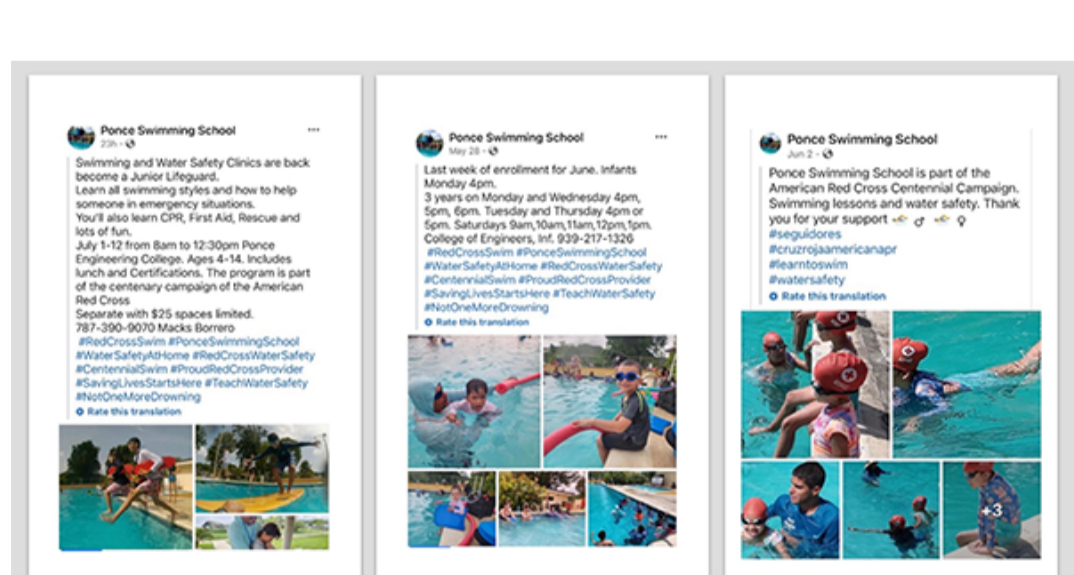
Ponce Swimming School
23h ·

Swimming and Water Safety Clinics are back become a Junior Lifeguard.
Learn all swimming styles and how to help someone in emergency situations.
You'll also learn CPR, First Aid, Rescue and lots of fun.
July 1-12 from 8am to 12:30pm Ponce Engineering College. Ages 4-14. Includes lunch and Certifications. The program is part of the centenary campaign of the American Red Cross
Separate with $25 spaces limited.
787-390-9070 Macks Borrero
#RedCrossSwim #PonceSwimmingSchool #WaterSafetyAtHome #RedCrossWaterSafety #CentennialSwim #ProudRedCrossProvider #SavingLivesStartsHere #TeachWaterSafety #NotOneMoreDrowning
Rate this translation

Ponce Swimming School
May 28 ·

Last week of enrollment for June. Infants Monday 4pm.
3 years on Monday and Wednesday 4pm, 5pm, 6pm. Tuesday and Thursday 4pm or 5pm. Saturdays 9am,10am,11am,12pm,1pm. College of Engineers, Inf. 939-217-1326
#RedCrossSwim #PonceSwimmingSchool #WaterSafetyAtHome #RedCrossWaterSafety #CentennialSwim #ProudRedCrossProvider #SavingLivesStartsHere #TeachWaterSafety #NotOneMoreDrowning
Rate this translation

Ponce Swimming School
Jun 2 ·

Ponce Swimming School is part of the American Red Cross Centennial Campaign. Swimming lessons and water safety. Thank you for your support
#seguidores
#cruzrojaamericanapr
#learntoswim
#watersafety
Rate this translation

+3